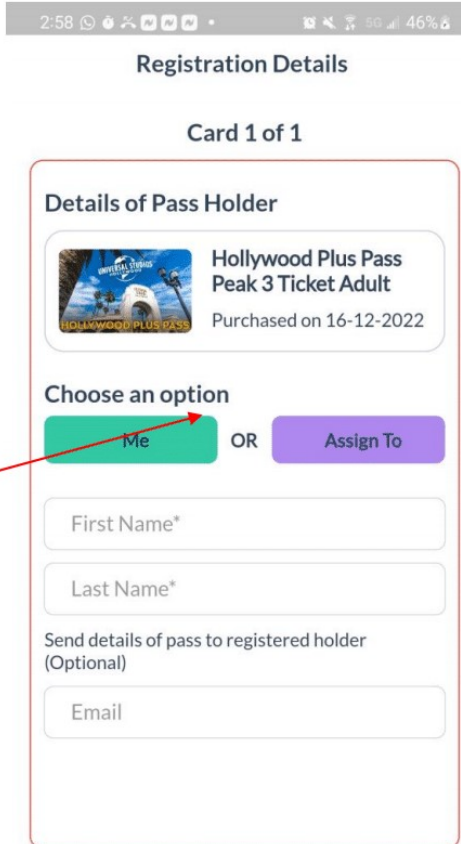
2:58 5G 46%

Registration Details

Card 1 of 1

Details of Pass Holder

UNIVERSAL STUDIOS HOLLYWOOD PLUS PASS

Hollywood Plus Pass Peak 3 Ticket Adult

Purchased on 16-12-2022

Choose an option

Me OR Assign To

First Name*

Last Name*

Send details of pass to registered holder (Optional)

Email